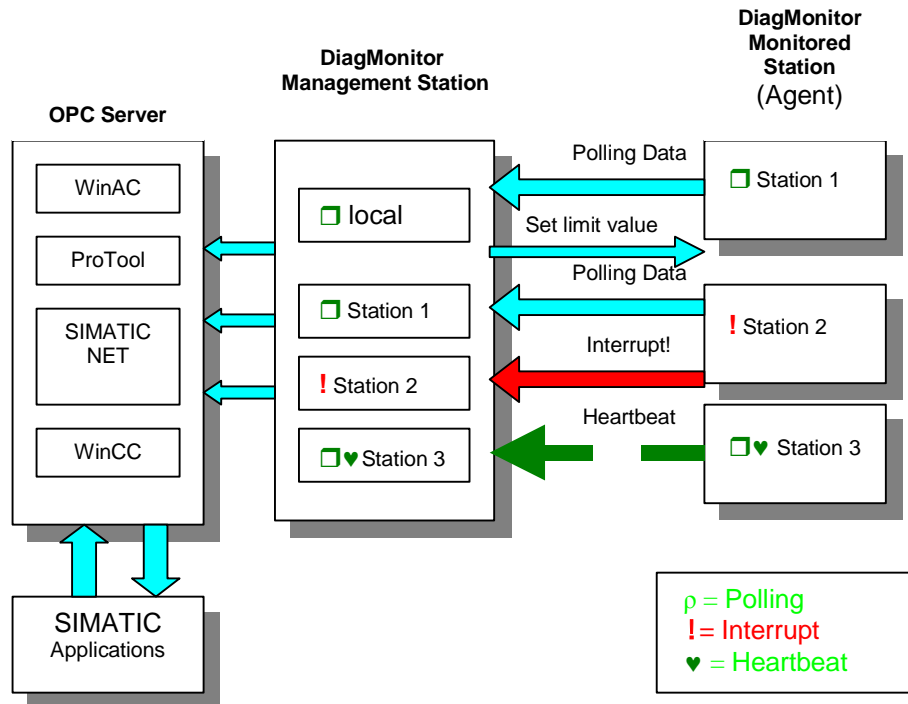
OPC Server

WinAC

ProTool

SIMATIC NET

WinCC

SIMATIC Applications

DiagMonitor Management Station

❐ local

❐ Station 1

! Station 2

❐♥ Station 3

DiagMonitor Monitored Station (Agent)

Polling Data

Set limit value

Polling Data

Interrupt!

Heartbeat

❐ Station 1

! Station 2

❐♥ Station 3

$\rho$ = Polling
! = Interrupt
♥ = Heartbeat